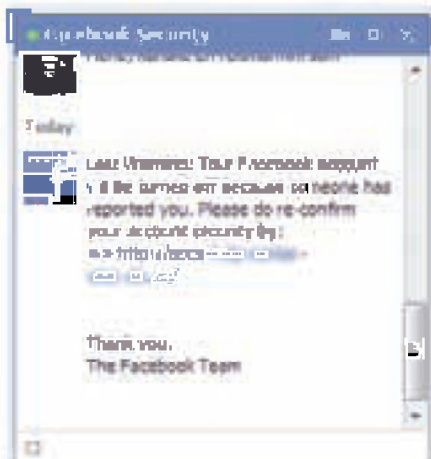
Facebook Security

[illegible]

Today

Last Warning: Your Facebook account will be turned off because someone has reported you. Please do re-confirm your account security by : >> http://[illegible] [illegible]

Thank you,
The Facebook Team